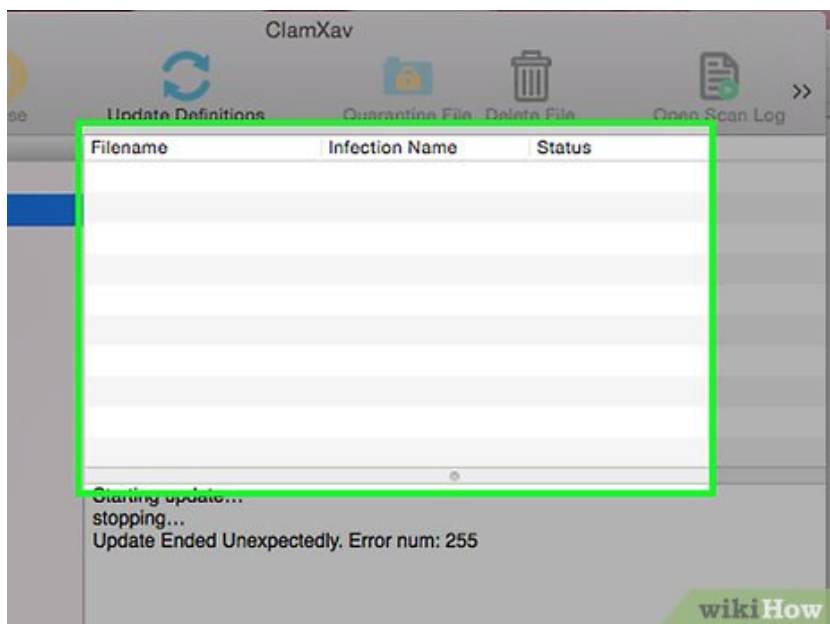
ClamXav

se

Update Definitions

Quarantine File

Delete File

Open Scan Log

>>

| Filename | Infection Name | Status |
|---|---|---|

Starting update...
stopping...
Update Ended Unexpectedly. Error num: 255

wikiHow